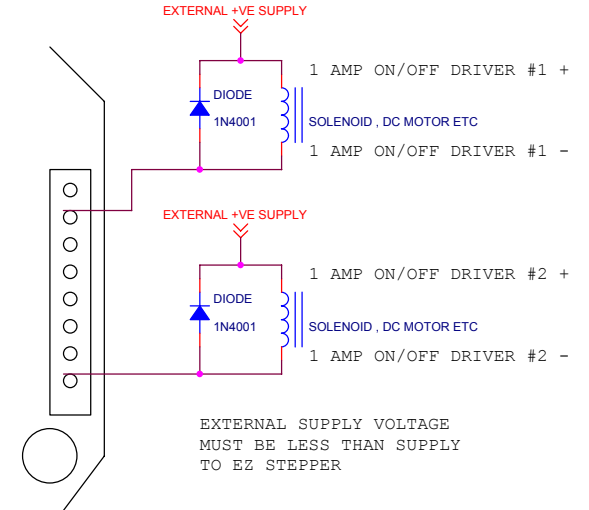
EXTERNAL +VE SUPPLY

DIODE
1N4001

SOLENOID , DC MOTOR ETC

1 AMP ON/OFF DRIVER #1 +

1 AMP ON/OFF DRIVER #1 -

EXTERNAL +VE SUPPLY

DIODE
1N4001

SOLENOID , DC MOTOR ETC

1 AMP ON/OFF DRIVER #2 +

1 AMP ON/OFF DRIVER #2 -

EXTERNAL SUPPLY VOLTAGE MUST BE LESS THAN SUPPLY TO EZ STEPPER